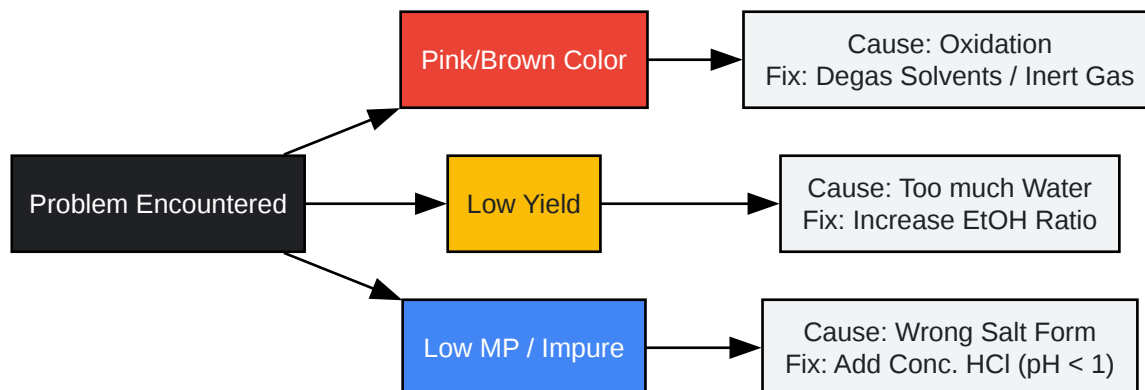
Problem Encountered

Pink/Brown Color

Cause: Oxidation
Fix: Degas Solvents / Inert Gas

Low Yield

Cause: Too much Water
Fix: Increase EtOH Ratio

Low MP / Impure

Cause: Wrong Salt Form
Fix: Add Conc. HCl (pH < 1)